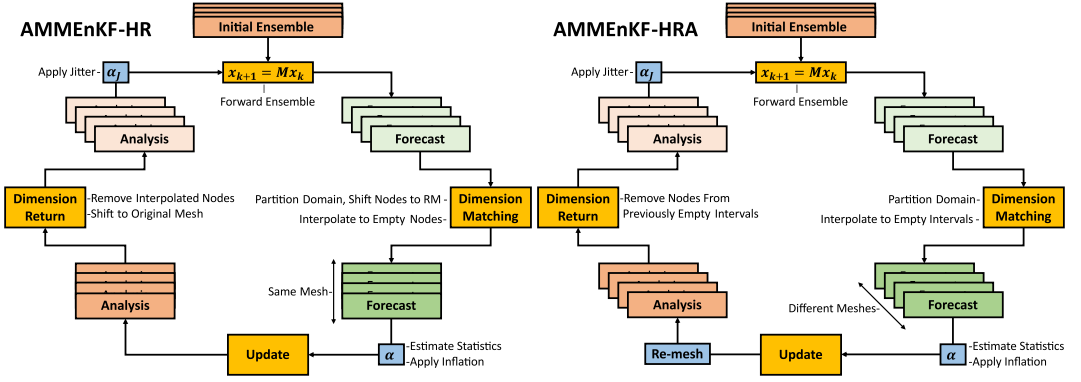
AMMEnKF-HR

Initial Ensemble

Apply Jitter- $\alpha_J$

$x_{k+1} = Mx_k$

Forward Ensemble

Analysis

Forecast

Dimension Return

-Remove Interpolated Nodes
-Shift to Original Mesh

Partition Domain, Shift Nodes to RM -
Interpolate to Empty Nodes-

Dimension Matching

Same Mesh-

Analysis

Forecast

Update

$\alpha$

-Estimate Statistics
-Apply Inflation

AMMEnKF-HRA

Initial Ensemble

Apply Jitter- $\alpha_J$

$x_{k+1} = Mx_k$

Forward Ensemble

Analysis

Forecast

Dimension Return

-Remove Nodes From
Previously Empty Intervals

Partition Domain-
Interpolate to Empty Intervals -

Dimension Matching

Analysis

Different Meshes-

Forecast

Re-mesh

Update

$\alpha$

-Estimate Statistics
-Apply Inflation